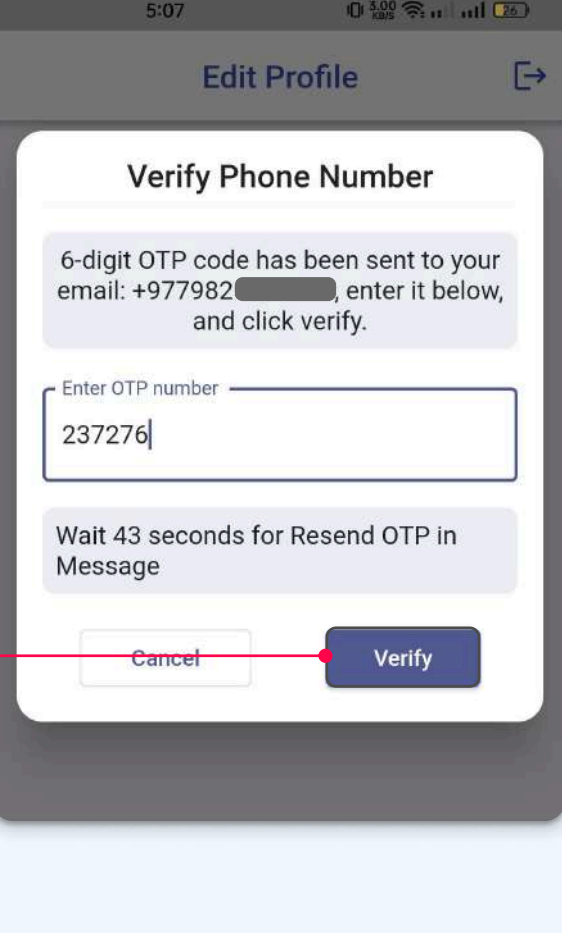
5:07 3.00 KB/S 26

Edit Profile

Verify Phone Number

6-digit OTP code has been sent to your email: +977982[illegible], enter it below, and click verify.

Enter OTP number

237276

Wait 43 seconds for Resend OTP in Message

Cancel

Verify